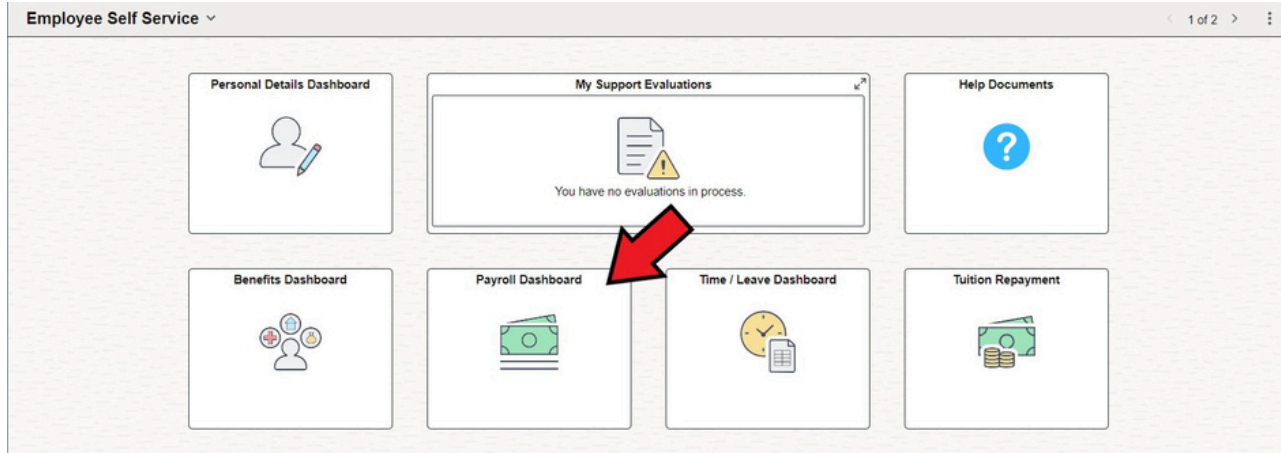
Employee Self Service ⌄

1 of 2

Personal Details Dashboard

My Support Evaluations

You have no evaluations in process.

Help Documents

Benefits Dashboard

Payroll Dashboard

Time / Leave Dashboard

Tuition Repayment